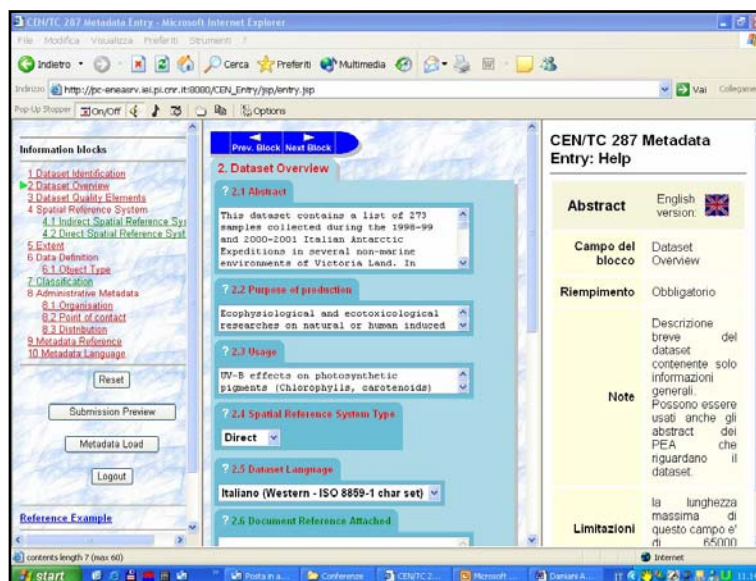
CEN/TC 287 Metadata Entry - Microsoft Internet Explorer

File Modifica Visualizza Preferiti Strumenti ?

Indietro Cerca Preferiti Multimedia

Indirizzo http://pc-eneasrv.iei.pi.cnr.it:8080/CEN_Entry/jsp/entry.jsp Vai Collegamenti

Pop-Up Stopper On/Off Options

Information blocks

1 Dataset Identification
2 Dataset Overview
3 Dataset Quality Elements
4 Spatial Reference System
4.1 Indirect Spatial Reference Sys
4.2 Direct Spatial Reference Syst
5 Extent
6 Data Definition
6.1 Object Type
7 Classification
8 Administrative Metadata
8.1 Organisation
8.2 Point of contact
8.3 Distribution
9 Metadata Reference
10 Metadata Language

Reset

Submission Preview

Metadata Load

Logout

Reference Example

Prev. Block Next Block

2. Dataset Overview

? 2.1 Abstract

This dataset contains a list of 273 samples collected during the 1998-99 and 2000-2001 Italian Antarctic Expeditions in several non-marine environments of Victoria Land. In

? 2.2 Purpose of production

Ecophysiological and ecotoxicological researches on natural or human induced

? 2.3 Usage

UV-B effects on photosynthetic pigments (Chlorophylls, carotenoids)

? 2.4 Spatial Reference System Type

Direct

? 2.5 Dataset Language

Italiano (Western - ISO 8859-1 char set)

? 2.6 Document Reference Attached

CEN/TC 287 Metadata Entry: Help

| Abstract | English version: |
|---|---|
| Campo del blocco | Dataset Overview |
| Riempimento | Obbligatorio |
| Note | Descrizione breve del dataset contenente solo informazioni generali. Possono essere usati anche gli abstract dei PEA che riguardano il dataset. |
| Limitazioni | la lunghezza massima di questo campo e' di 65000 |

contents length 7 (max 60)

Internet

start Posta in a... Conferenze CEN/TC 2... Microsoft ... Damiani A...